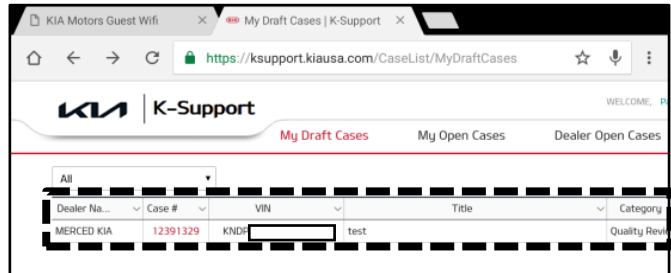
KIA Motors Guest Wifi
My Draft Cases | K-Support
https://ksupport.kiausa.com/CaseList/MyDraftCases

KIA | K-Support
WELCOME, PA

My Draft Cases
My Open Cases
Dealer Open Cases

All

| Dealer Na... | Case # | VIN | Title | Category |
|---|---|---|---|---|
| MERCED KIA | 12391329 | KNDP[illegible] | test | Quality Revi |